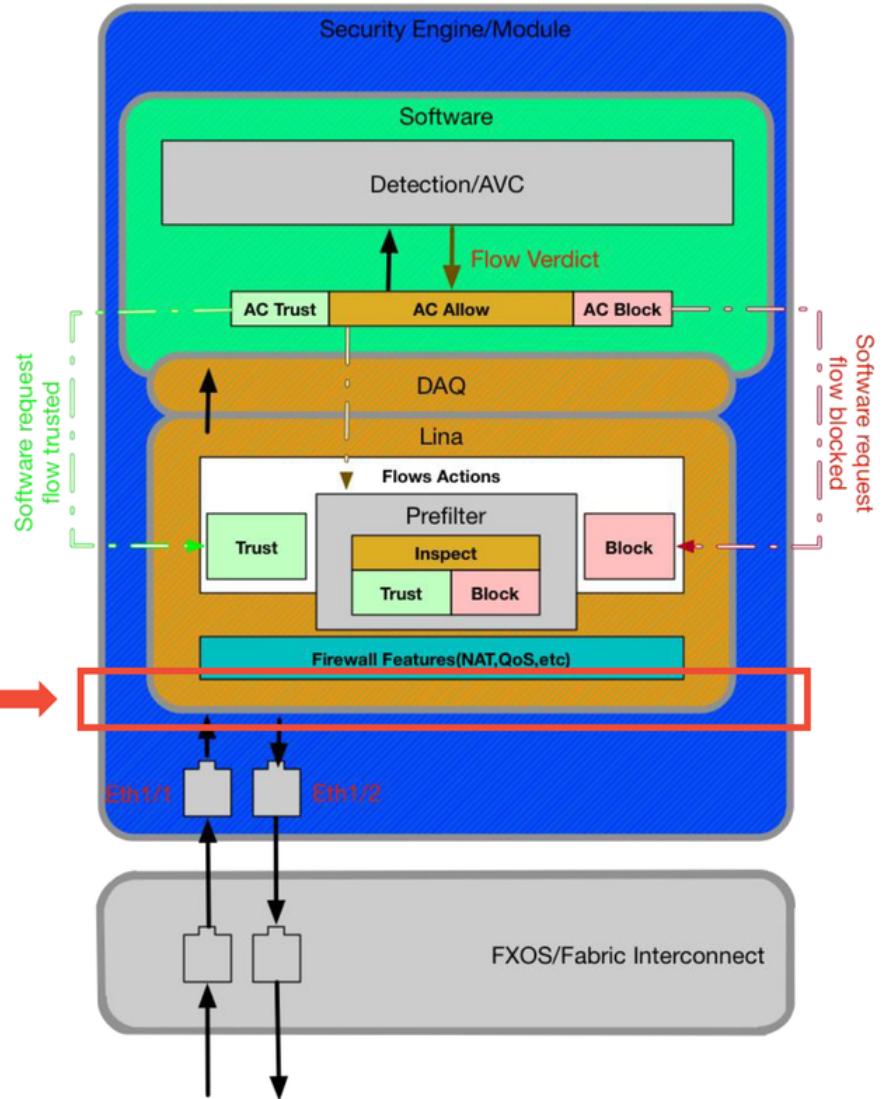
Security Engine/Module

Software

Detection/AVC

Flow Verdict

AC Trust

AC Allow

AC Block

Software request flow trusted

Software request flow blocked

DAQ

Lina

Flows Actions

Prefilter

Trust

Inspect

Trust

Block

Block

Firewall Features(NAT,QoS,etc)

Eth1/1

Eth1/2

FXOS/Fabric Interconnect